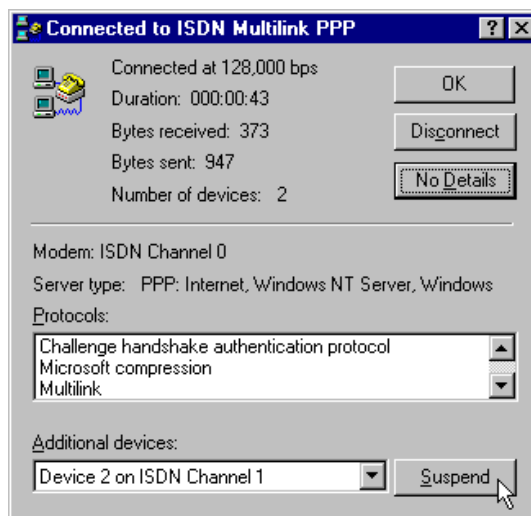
Connected to ISDN Multilink PPP

?

Connected at 128,000 bps
Duration: 000:00:43
Bytes received: 373
Bytes sent: 947
Number of devices: 2

OK

Disconnect

No Details

Modem: ISDN Channel 0
Server type: PPP: Internet, Windows NT Server, Windows
Protocols:

Challenge handshake authentication protocol
Microsoft compression
Multilink

Additional devices:

Device 2 on ISDN Channel 1

Suspend